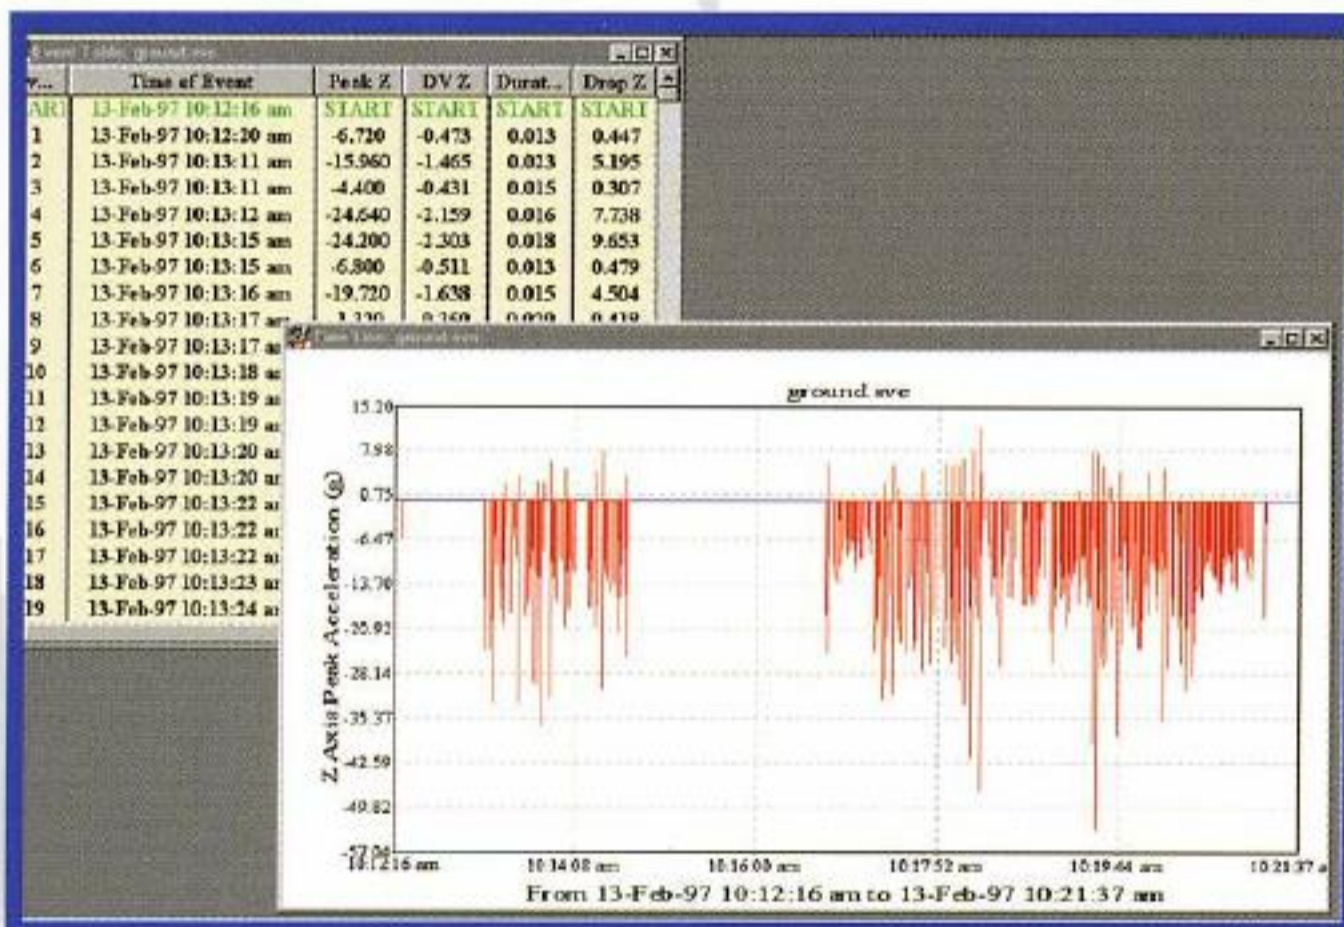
Event Table, ground.ave

| v... | Time of Event | Peak Z | DV Z | Durat... | Drop Z |
|---|---|---|---|---|---|
| ART | 13-Feb-97 10:12:16 am | START | START | START | START |
| 1 | 13-Feb-97 10:12:20 am | -6.720 | -0.473 | 0.013 | 0.447 |
| 2 | 13-Feb-97 10:13:11 am | -15.960 | -1.465 | 0.023 | 5.195 |
| 3 | 13-Feb-97 10:13:11 am | -4.400 | -0.431 | 0.015 | 0.307 |
| 4 | 13-Feb-97 10:13:12 am | -24.640 | -2.159 | 0.016 | 7.738 |
| 5 | 13-Feb-97 10:13:15 am | -24.200 | -1.303 | 0.018 | 9.653 |
| 6 | 13-Feb-97 10:13:15 am | -6.800 | -0.511 | 0.013 | 0.479 |
| 7 | 13-Feb-97 10:13:16 am | -19.720 | -1.638 | 0.015 | 4.504 |
| 8 | 13-Feb-97 10:13:17 am | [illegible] | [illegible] | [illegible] | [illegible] |
| 9 | 13-Feb-97 10:13:17 a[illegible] | | | | |
| 10 | 13-Feb-97 10:13:18 a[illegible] | | | | |
| 11 | 13-Feb-97 10:13:19 a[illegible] | | | | |
| 12 | 13-Feb-97 10:13:19 a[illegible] | | | | |
| 13 | 13-Feb-97 10:13:20 a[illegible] | | | | |
| 14 | 13-Feb-97 10:13:20 a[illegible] | | | | |
| 15 | 13-Feb-97 10:13:22 a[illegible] | | | | |
| 16 | 13-Feb-97 10:13:22 a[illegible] | | | | |
| 17 | 13-Feb-97 10:13:22 a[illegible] | | | | |
| 18 | 13-Feb-97 10:13:23 a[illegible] | | | | |
| 19 | 13-Feb-97 10:13:24 a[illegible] | | | | |

Time Line, ground.ave

ground.ave

15.20
7.98
0.75
-6.47
-13.70
-20.92
-28.14
-35.37
-42.59
-49.82
-57.04

Z Axis Peak Acceleration (g)

10:12:16 am
10:14:08 am
10:16:00 am
10:17:52 am
10:19:44 am
10:21:37 a

From 13-Feb-97 10:12:16 am to 13-Feb-97 10:21:37 am